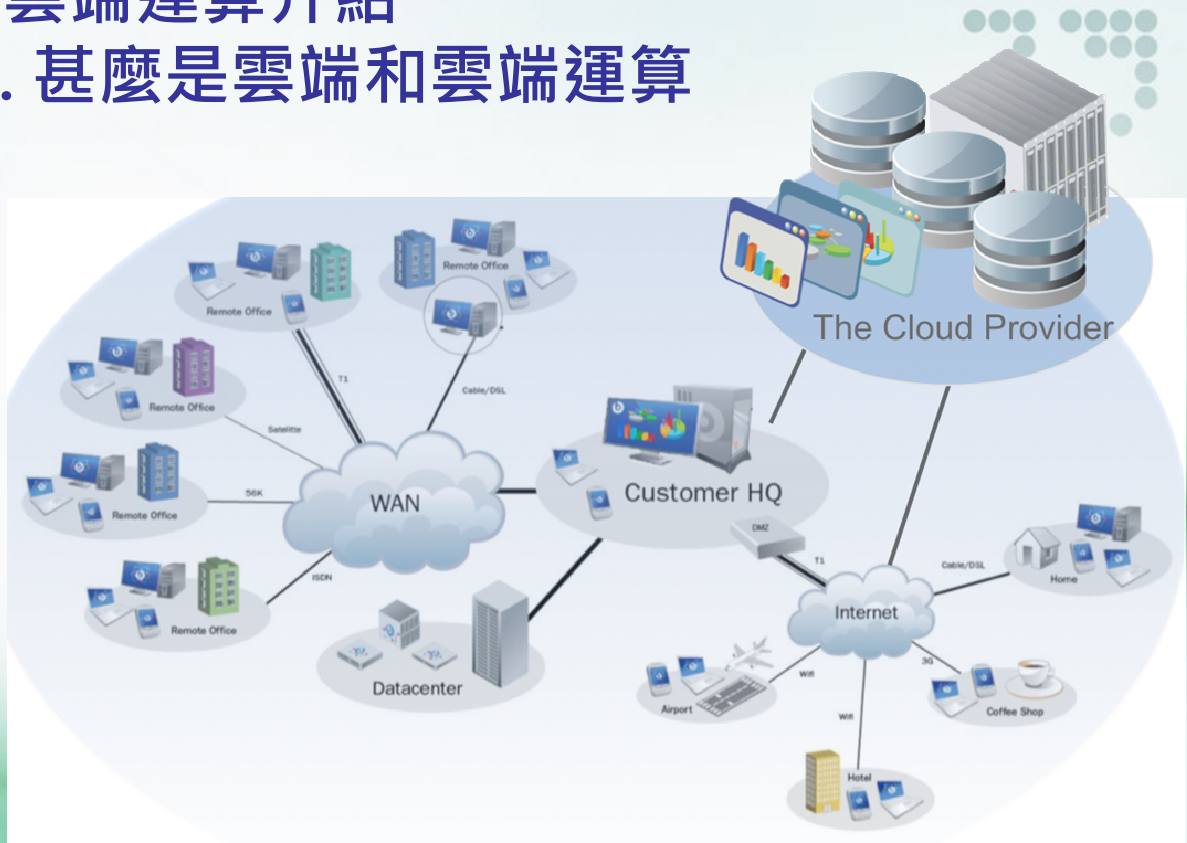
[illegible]
. 甚麼是雲端和雲端運算

Remote Office

Remote Office

Remote Office

Remote Office

Remote Office

T1

Cable/DSL

Satellite

56K

ISDN

WAN

Customer HQ

The Cloud Provider

DMZ

T1

Internet

Cable/DSL

Home

3G

Coffee Shop

Wifi

Airport

Wifi

Hotel

Datacenter